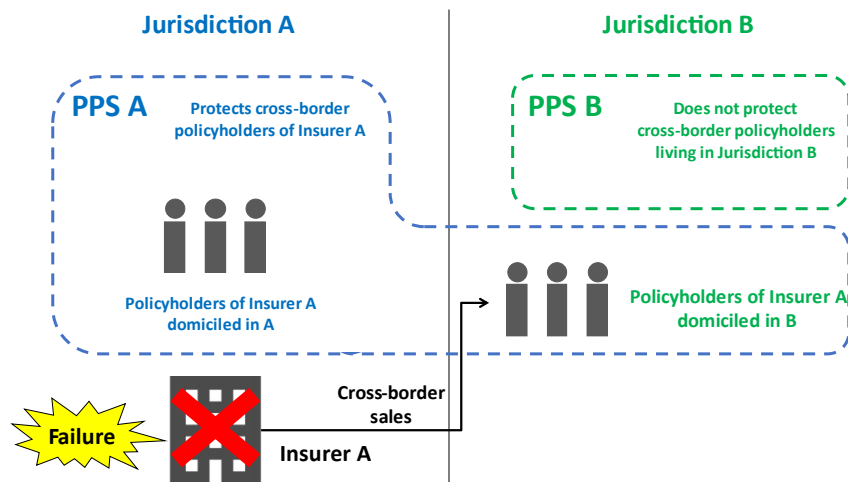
Jurisdiction A

Jurisdiction B

PPS A

Protects cross-border policyholders of Insurer A

PPS B

Does not protect cross-border policyholders living in Jurisdiction B

Policyholders of Insurer A domiciled in A

Policyholders of Insurer A domiciled in B

Cross-border sales

Failure

Insurer A